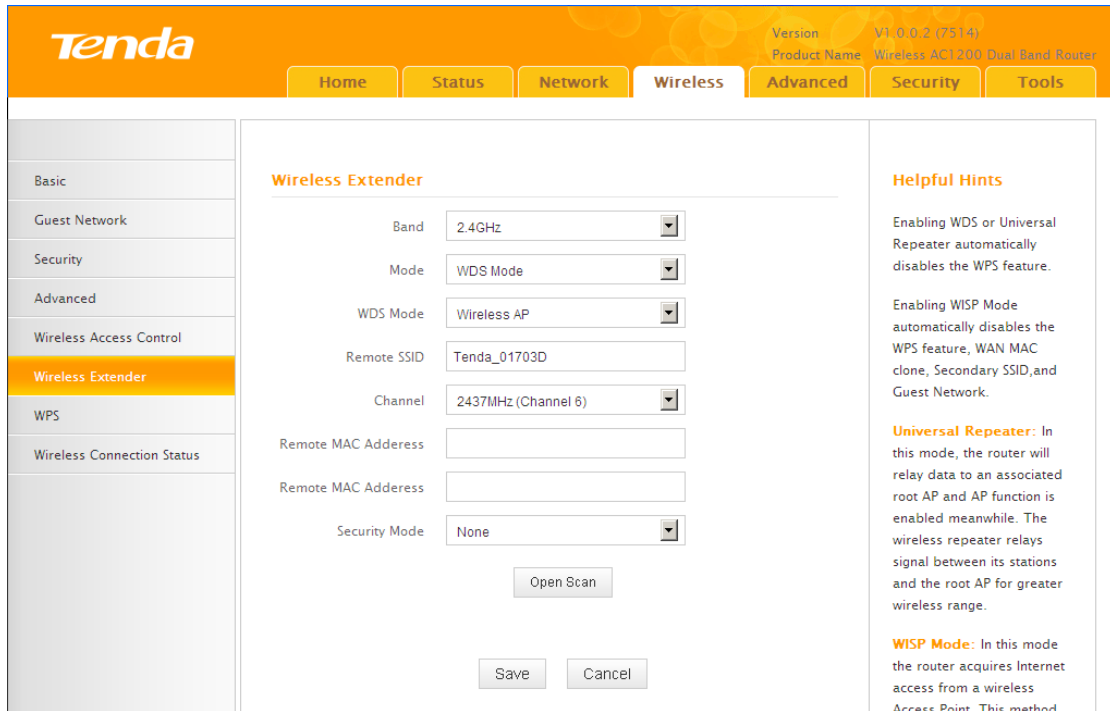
Tenda

Version V1.0.0.2 (7514)
Product Name Wireless AC1200 Dual Band Router

Home
Status
Network
Wireless
Advanced
Security
Tools

Basic
Guest Network
Security
Advanced
Wireless Access Control
Wireless Extender
WPS
Wireless Connection Status

Wireless Extender

Band 2.4GHz
Mode WDS Mode
WDS Mode Wireless AP
Remote SSID Tenda_01703D
Channel 2437MHz (Channel 6)
Remote MAC Adderess
Remote MAC Adderess
Security Mode None

Open Scan

Save Cancel

Helpful Hints

Enabling WDS or Universal Repeater automatically disables the WPS feature.

Enabling WISP Mode automatically disables the WPS feature, WAN MAC clone, Secondary SSID,and Guest Network.

Universal Repeater: In this mode, the router will relay data to an associated root AP and AP function is enabled meanwhile. The wireless repeater relays signal between its stations and the root AP for greater wireless range.

WISP Mode: In this mode the router acquires Internet access from a wireless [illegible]